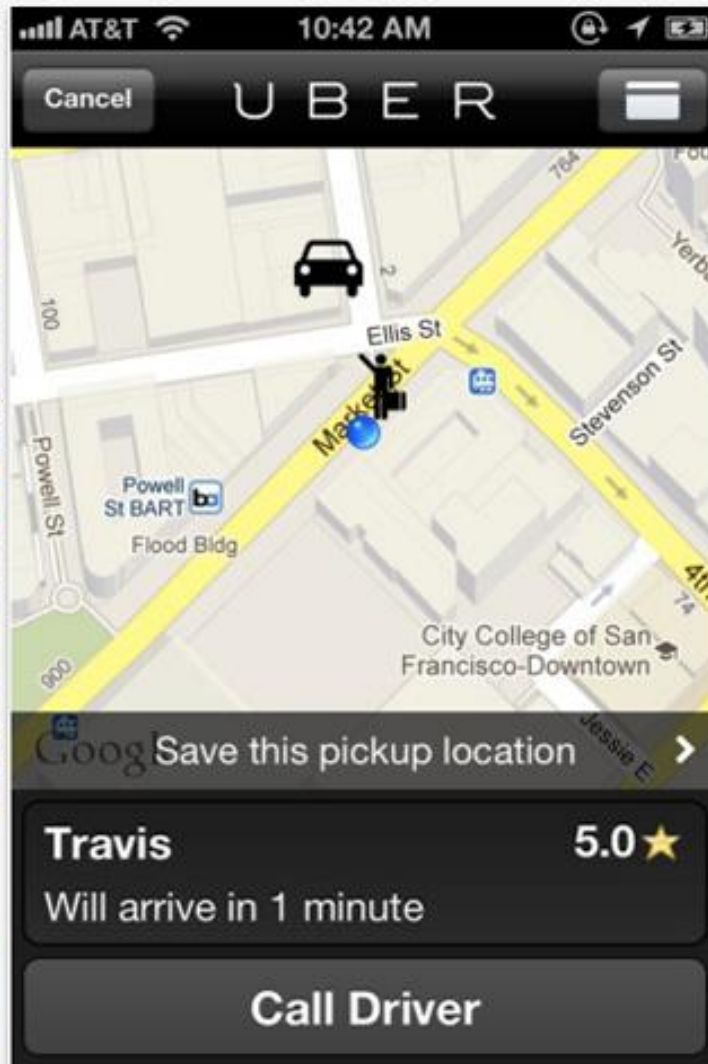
AT&T 10:42 AM

Cancel UBER

764
Foo
Yerb
2
100
Ellis St
Stevenson St
Market St
Powell St
Powell St BART
Flood Bldg
4th
74
City College of San Francisco-Downtown
900
Jessie E
Goog

Save this pickup location >

Travis 5.0★
Will arrive in 1 minute

Call Driver